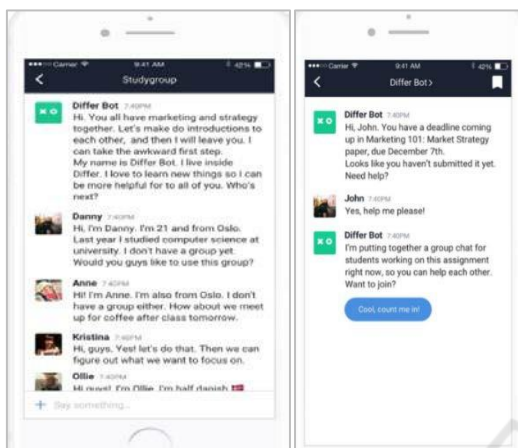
•••○○ Carrier 9:41 AM 42%

<

Studygroup

Differ Bot 7:40PM
Hi. You all have marketing and strategy together. Let's make do introductions to each other, and then I will leave you. I can take the awkward first step. My name is Differ Bot. I live inside Differ. I love to learn new things so I can be more helpful for to all of you. Who's next?

Danny 7:40PM
Hi, I'm Danny. I'm 21 and from Oslo. Last year I studied computer science at university. I don't have a group yet. Would you guys like to use this group?

Anne 7:40PM
Hi! I'm Anne. I'm also from Oslo. I don't have a group either. How about we meet up for coffee after class tomorrow.

Kristina 7:40PM
Hi, guys. Yes! let's do that. Then we can figure out what we want to focus on.

Ollie 7:40PM
Hi guys! I'm Ollie. I'm half danish

+ Say something...

•••○○ Carrier 9:41 AM 42%

<

Differ Bot >

Differ Bot 7:40PM
Hi, John. You have a deadline coming up in Marketing 101: Market Strategy paper, due December 7th.
Looks like you haven't submitted it yet. Need help?

John 7:40PM
Yes, help me please!

Differ Bot 7:40PM
I'm putting together a group chat for students working on this assignment right now, so you can help each other. Want to join?

Cool, count me in!